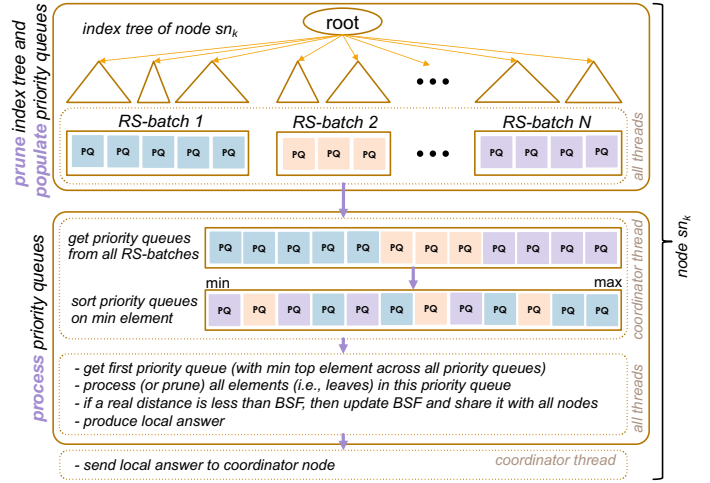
prune index tree and populate priority queues

index tree of node $sn_k$

root

RS-batch 1

PQ PQ PQ PQ PQ

RS-batch 2

PQ PQ PQ

RS-batch N

PQ PQ PQ PQ

all threads

process priority queues

get priority queues from all RS-batches

PQ PQ PQ PQ PQ PQ PQ PQ PQ PQ PQ PQ

coordinator thread

min

max

sort priority queues on min element

PQ PQ PQ PQ PQ PQ PQ PQ PQ PQ PQ PQ

- get first priority queue (with min top element across all priority queues)
- process (or prune) all elements (i.e., leaves) in this priority queue
- if a real distance is less than BSF, then update BSF and share it with all nodes
- produce local answer

all threads

- send local answer to coordinator node

coordinator thread

node $sn_k$